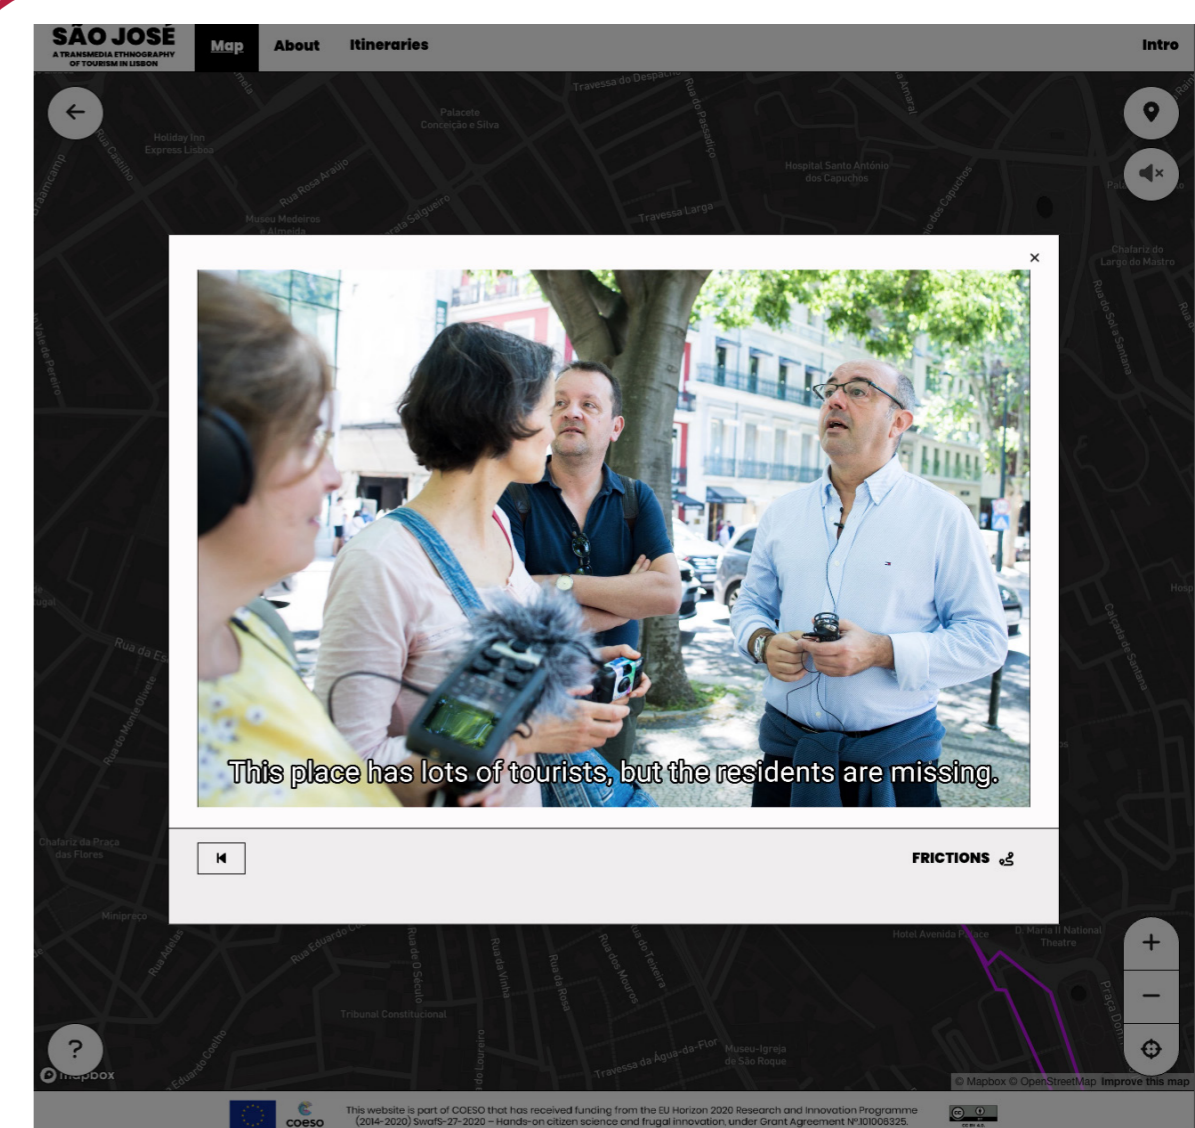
SÃO JOSÉ
A TRANSMEDIA ETHNOGRAPHY OF TOURISM IN LISBON

Map About Itineraries Intro

Travessa do Despacho
Palacete Conceição e Silva
Holiday Inn Express Lisboa
Rua do Passadiço
Hospital Santo António dos Capuchos
Rua Rosa Araújo
Travessa Larga
Museu Medeiros e Almeida
Chafariz do Largo do Mastro
Rua da Escola Politécnica
Chafariz da Praça das Flores
Miniprego
Rua Eduardo Coelho
Tribunal Constitucional
Travessa da Água-da-Flor
Museu-Igreja de São Roque
Hotel Avenida Palace
D. Maria II National Theatre

×

This place has lots of tourists, but the residents are missing.

FRICTIONS

?

© Mapbox © OpenStreetMap Improve this map

This website is part of COESO that has received funding from the EU Horizon 2020 Research and Innovation Programme (2014-2020) SwafS-27-2020 – Hands-on citizen science and frugal innovation, under Grant Agreement Nº101006325.

coeso